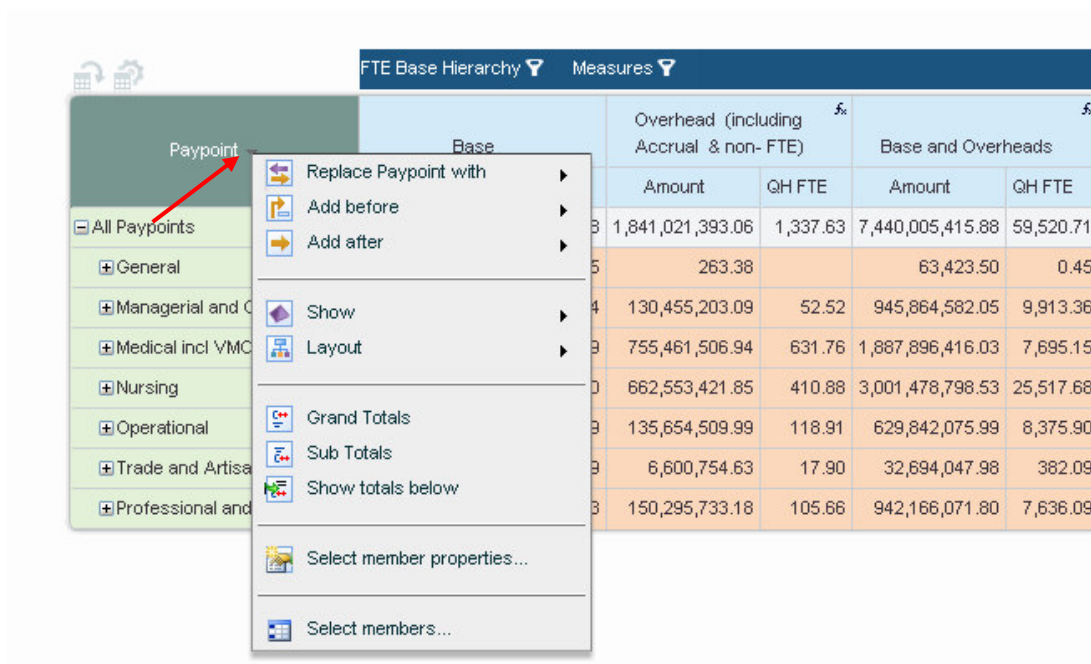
FTE Base Hierarchy Measures

Paypoint

Base

Overhead (including Accrual & non- FTE)

Base and Overheads

Amount | QH FTE | Amount | QH FTE

⊟All Paypoints
⊞General
⊞Managerial and C
⊞Medical incl VMC
⊞Nursing
⊞Operational
⊞Trade and Artisa
⊞Professional and

| | | | |
|---|---|---|---|
| 1,841,021,393.06 | 1,337.63 | 7,440,005,415.88 | 59,520.71 |
| 263.38 | | 63,423.50 | 0.45 |
| 130,455,203.09 | 52.52 | 945,864,582.05 | 9,913.36 |
| 755,461,506.94 | 631.76 | 1,887,896,416.03 | 7,695.15 |
| 662,553,421.85 | 410.88 | 3,001,478,798.53 | 25,517.68 |
| 135,654,509.99 | 118.91 | 629,842,075.99 | 8,375.90 |
| 6,600,754.63 | 17.90 | 32,694,047.98 | 382.09 |
| 150,295,733.18 | 105.66 | 942,166,071.80 | 7,636.09 |

Replace Paypoint with
Add before
Add after
Show
Layout
Grand Totals
Sub Totals
Show totals below
Select member properties...
Select members...